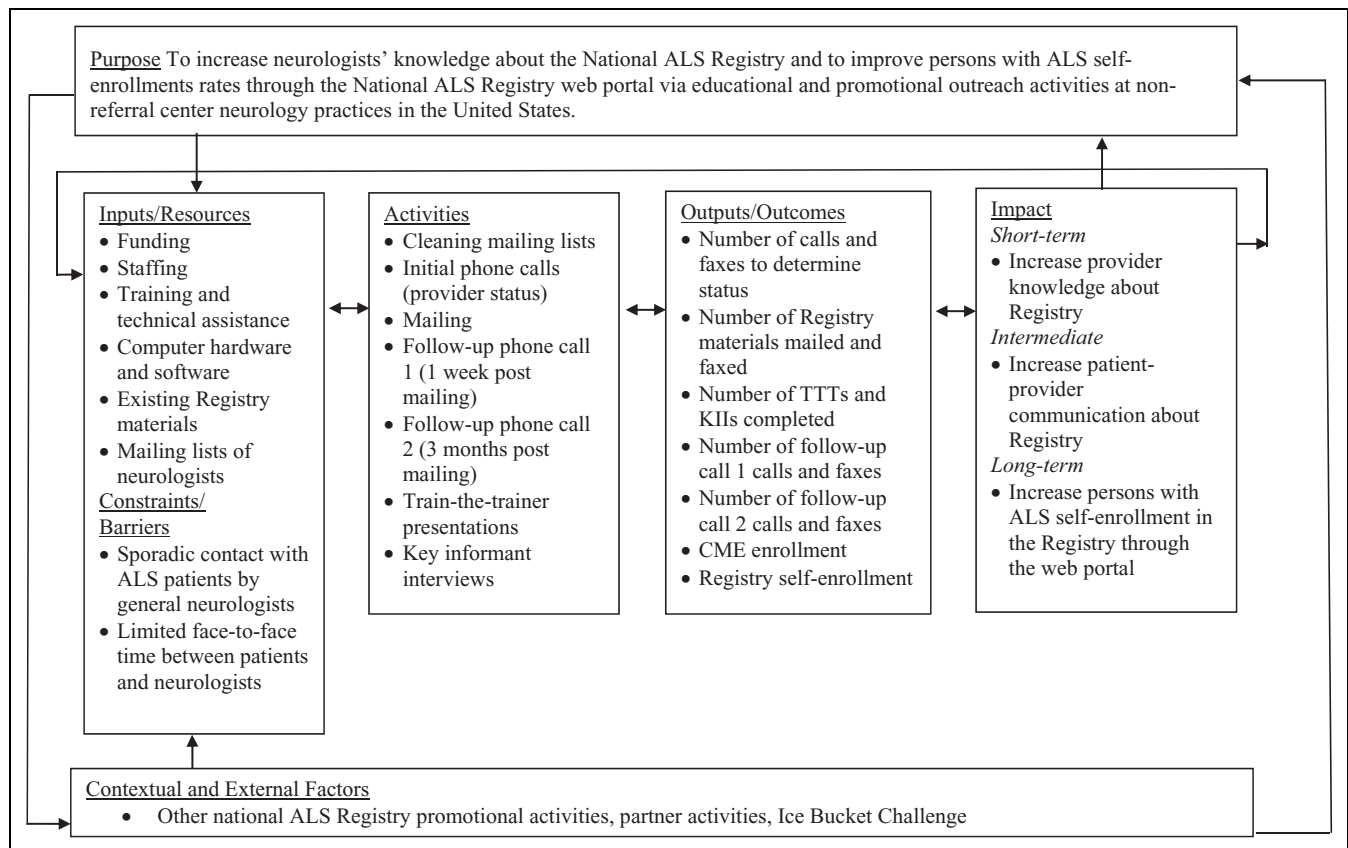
Purpose To increase neurologists' knowledge about the National ALS Registry and to improve persons with ALS self-enrollments rates through the National ALS Registry web portal via educational and promotional outreach activities at non-referral center neurology practices in the United States.

Inputs/Resources
- Funding
- Staffing
- Training and technical assistance
- Computer hardware and software
- Existing Registry materials
- Mailing lists of neurologists

Constraints/ Barriers
- Sporadic contact with ALS patients by general neurologists
- Limited face-to-face time between patients and neurologists

Activities
- Cleaning mailing lists
- Initial phone calls (provider status)
- Mailing
- Follow-up phone call 1 (1 week post mailing)
- Follow-up phone call 2 (3 months post mailing)
- Train-the-trainer presentations
- Key informant interviews

Outputs/Outcomes
- Number of calls and faxes to determine status
- Number of Registry materials mailed and faxed
- Number of TTTs and KIIs completed
- Number of follow-up call 1 calls and faxes
- Number of follow-up call 2 calls and faxes
- CME enrollment
- Registry self-enrollment

Impact
*Short-term*
- Increase provider knowledge about Registry

*Intermediate*
- Increase patient-provider communication about Registry

*Long-term*
- Increase persons with ALS self-enrollment in the Registry through the web portal

Contextual and External Factors
- Other national ALS Registry promotional activities, partner activities, Ice Bucket Challenge